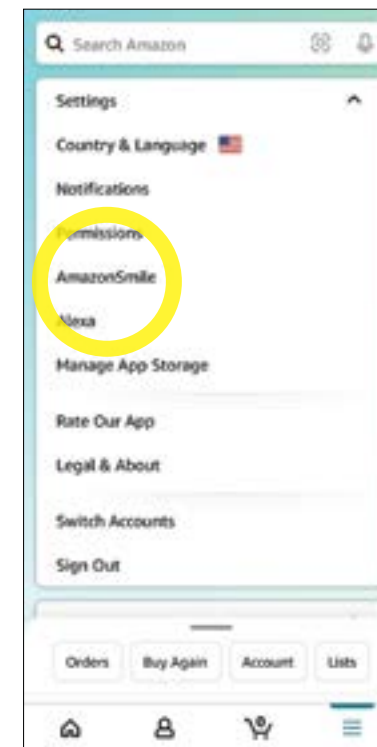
Search Amazon

Settings

Country & Language

Notifications

Permissions

AmazonSmile

Alexa

Manage App Storage

Rate Our App

Legal & About

Switch Accounts

Sign Out

Orders

Buy Again

Account

Lists

0